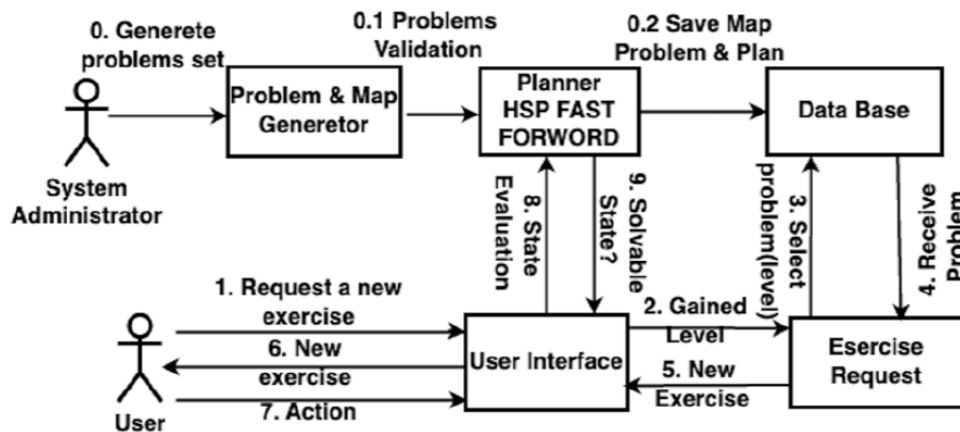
0. Generete problems set

0.1 Problems Validation

0.2 Save Map Problem & Plan

System Administrator

Problem & Map Generetor

Planner HSP FAST FORWORD

Data Base

8. State Evaluation

9. Solvable State?

3. Select problem(level)

4. Receive Problem

1. Request a new exercise

6. New exercise

7. Action

User

User Interface

2. Gained Level

5. New Exercise

Esercise Request